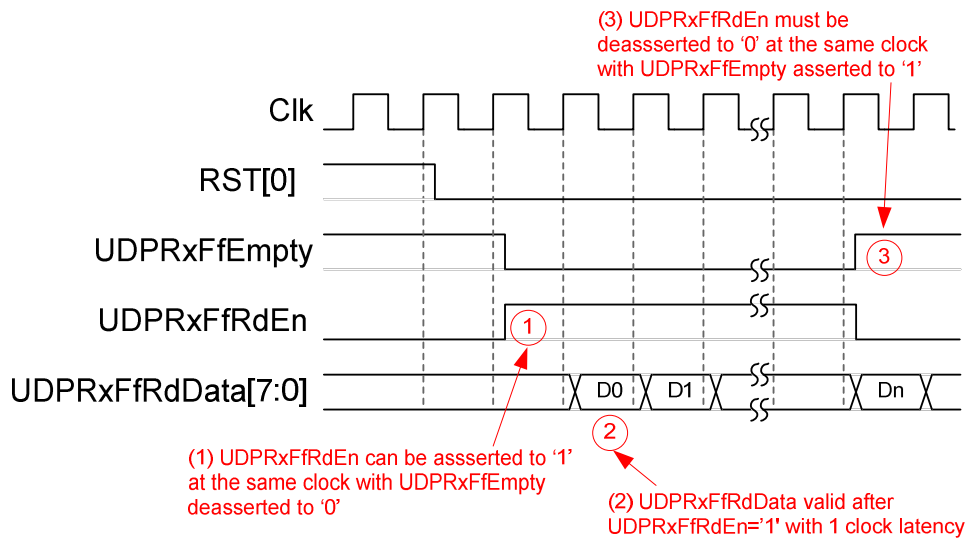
(3) UDPRxFfRdEn must be deassserted to '0' at the same clock with UDPRxFfEmpty asserted to '1'

Clk

RST[0]

UDPRxFfEmpty

3

UDPRxFfRdEn

1

UDPRxFfRdData[7:0]

D0

D1

Dn

2

(1) UDPRxFfRdEn can be assserted to '1' at the same clock with UDPRxFfEmpty deasserted to '0'

(2) UDPRxFfRdData valid after UDPRxFfRdEn='1' with 1 clock latency